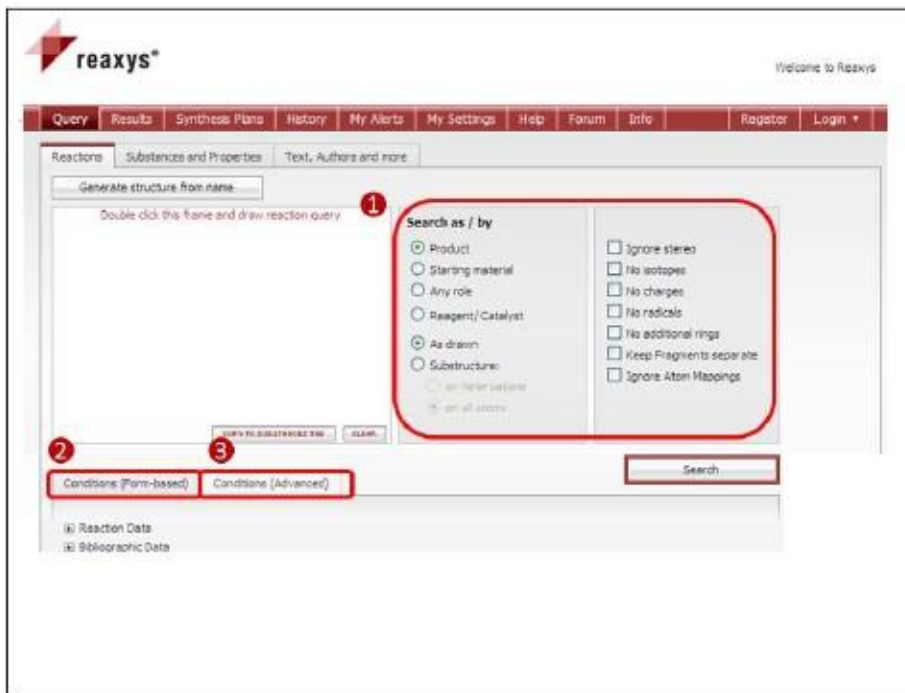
reaxys®

Welcome to Reaxys

Query | Results | Synthesis Plans | History | My Alerts | My Settings | Help | Forum | Info | Register | Login ▾

Reactions | Substances and Properties | Text, Authors and more

Generate structure from name

Double click this frame and draw reaction query

1

Search as / by

Product
Starting material
Any role
Reagent/ Catalyst
As drawn
Substructure:
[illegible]
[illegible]

Ignore stereo
No isotopes
No charges
No radicals
No additional rings
Keep Fragments separate
Ignore Atom Mappings

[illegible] | CLEAR

2

3

Conditions (Form-based) | Conditions (Advanced)

Search

Reaction Data
Bibliographic Data